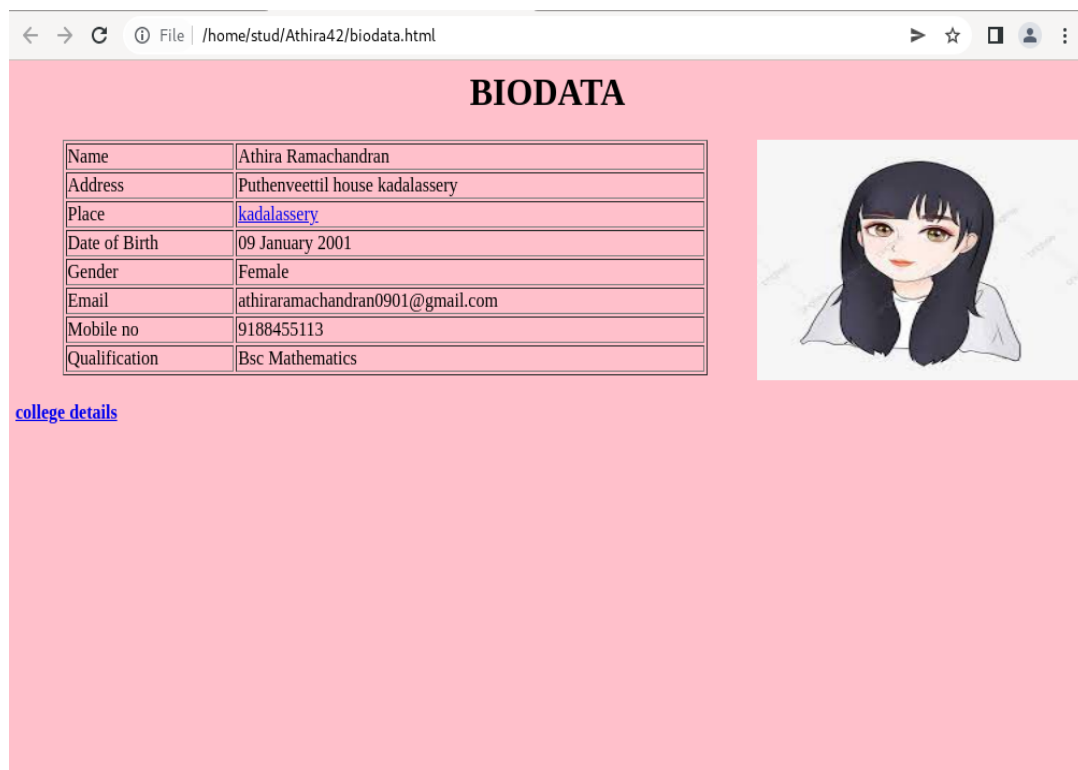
File | /home/stud/Athira42/biodata.html

BIODATA

| Name | Athira Ramachandran |
|---|---|
| Address | Puthenveettil house kadalassery |
| Place | kadalassery |
| Date of Birth | 09 January 2001 |
| Gender | Female |
| Email | athiraramachandran0901@gmail.com |
| Mobile no | 9188455113 |
| Qualification | Bsc Mathematics |

college details